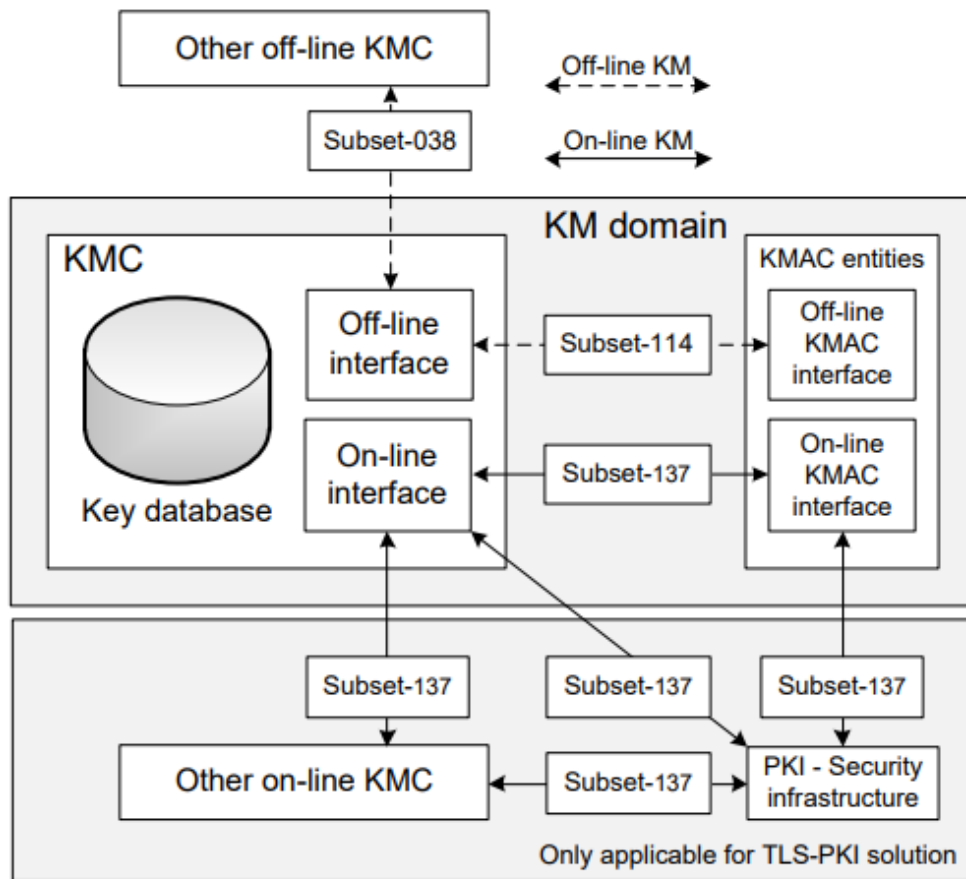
Other off-line KMC

Off-line KM

On-line KM

Subset-038

KM domain

KMC

KMAC entities

Off-line interface

Subset-114

Off-line KMAC interface

Key database

On-line interface

Subset-137

On-line KMAC interface

Subset-137

Subset-137

Subset-137

Other on-line KMC

Subset-137

PKI - Security infrastructure

Only applicable for TLS-PKI solution